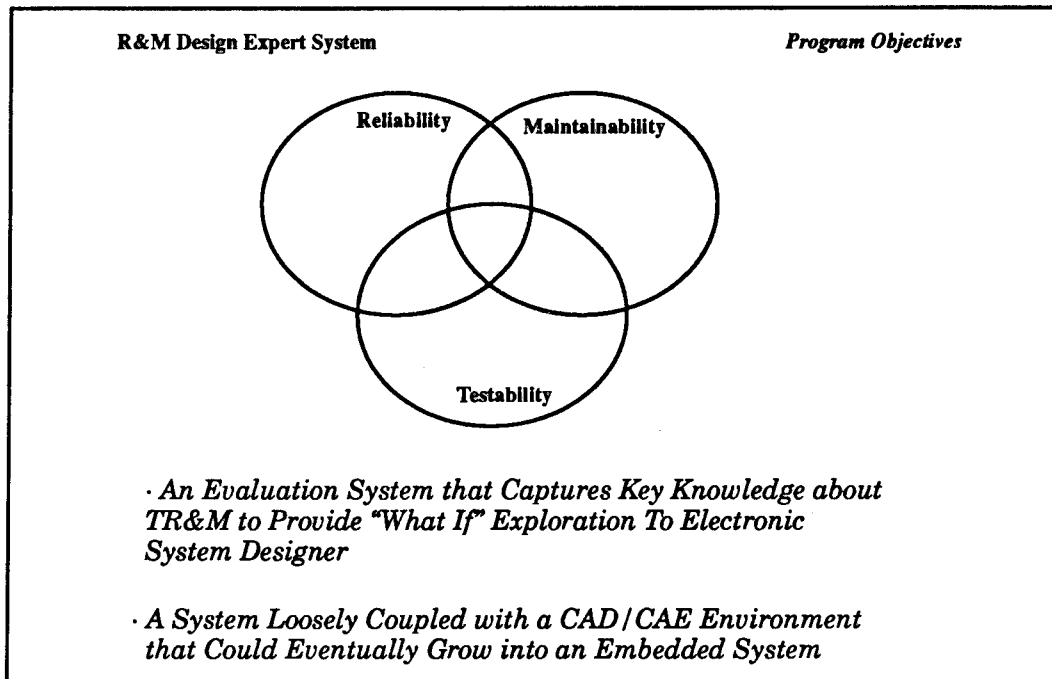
R&M Design Expert System

Program Objectives

Reliability

Maintainability

Testability

· An Evaluation System that Captures Key Knowledge about TR&M to Provide "What If" Exploration To Electronic System Designer

· A System Loosely Coupled with a CAD/CAE Environment that Could Eventually Grow into an Embedded System